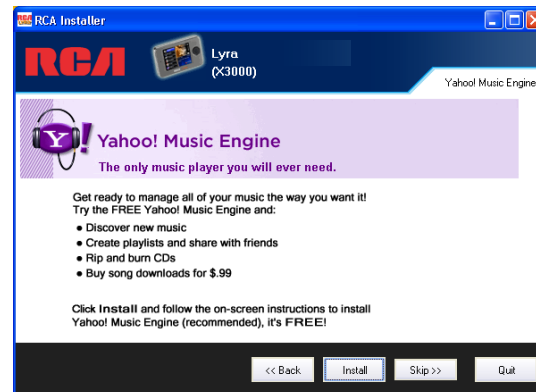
RCA Installer

RCA

Lyra
(X3000)

Yahoo! Music Engine

Y!

Yahoo! Music Engine

The only music player you will ever need.

Get ready to manage all of your music the way you want it!
Try the FREE Yahoo! Music Engine and:

• Discover new music
• Create playlists and share with friends
• Rip and burn CDs
• Buy song downloads for $.99

Click Install and follow the on-screen instructions to install Yahoo! Music Engine (recommended), it's FREE!

<< Back | Install | Skip >> | Quit